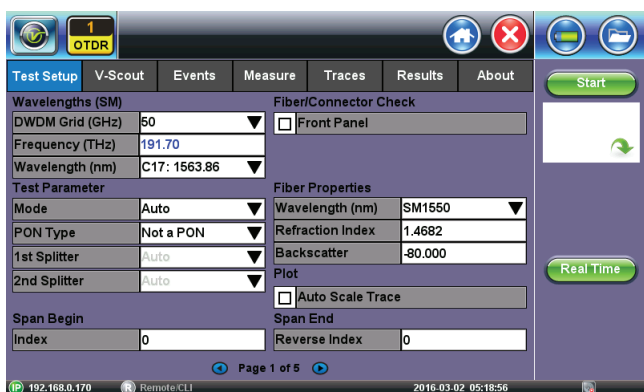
1
OTDR

Test Setup | V-Scout | Events | Measure | Traces | Results | About

Start

Wavelengths (SM)

| DWDM Grid (GHz) | 50 |
|---|---|
| Frequency (THz) | 191.70 |
| Wavelength (nm) | C17: 1563.86 |

Test Parameter

| Mode | Auto |
|---|---|
| PON Type | Not a PON |
| 1st Splitter | Auto |
| 2nd Splitter | Auto |

Span Begin

| Index | 0 |
|---|---|

Fiber/Connector Check

Front Panel

Fiber Properties

| Wavelength (nm) | SM1550 |
|---|---|
| Refraction Index | 1.4682 |
| Backscatter | -80.000 |

Plot

Auto Scale Trace

Span End

| Reverse Index | 0 |
|---|---|

Real Time

Page 1 of 5

IP 192.168.0.170 R Remote/CLI 2016-03-02 05:18:56